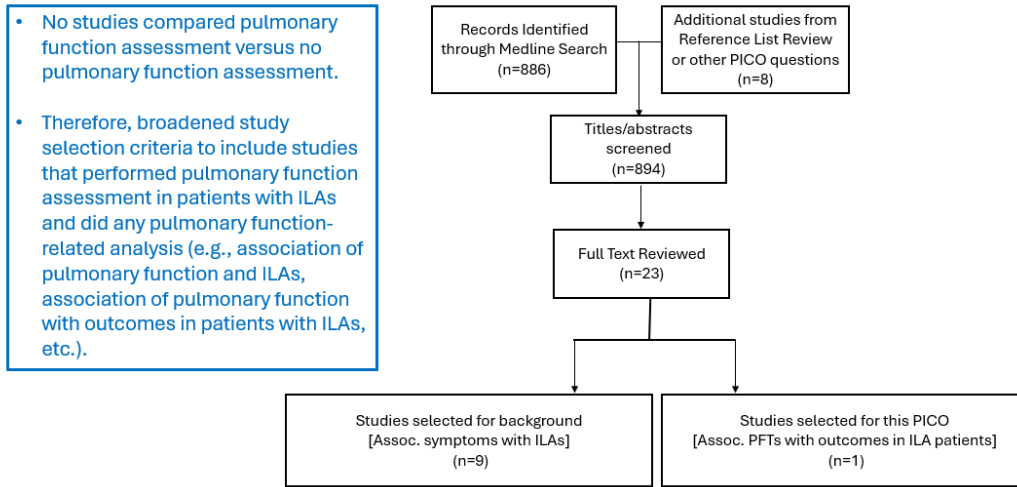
• No studies compared pulmonary function assessment versus no pulmonary function assessment.

• Therefore, broadened study selection criteria to include studies that performed pulmonary function assessment in patients with ILAs and did any pulmonary function-related analysis (e.g., association of pulmonary function and ILAs, association of pulmonary function with outcomes in patients with ILAs, etc.).

Records Identified through Medline Search (n=886)

Additional studies from Reference List Review or other PICO questions (n=8)

Titles/abstracts screened (n=894)

Full Text Reviewed (n=23)

Studies selected for background [Assoc. symptoms with ILAs] (n=9)

Studies selected for this PICO [Assoc. PFTs with outcomes in ILA patients] (n=1)